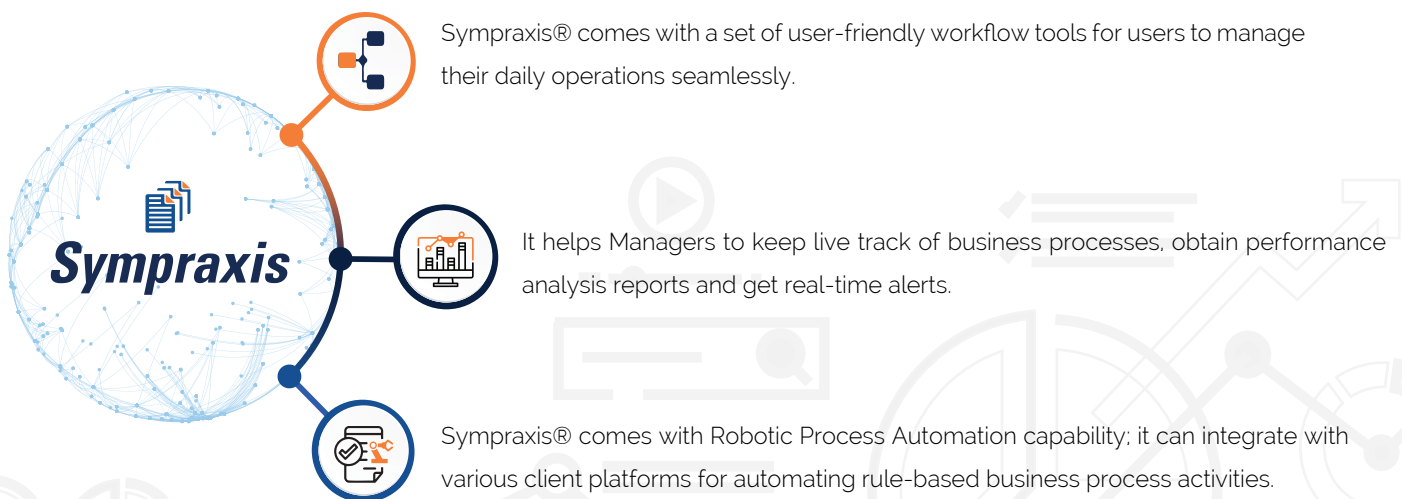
Sympraxis

Sympraxis® comes with a set of user-friendly workflow tools for users to manage their daily operations seamlessly.

It helps Managers to keep live track of business processes, obtain performance analysis reports and get real-time alerts.

Sympraxis® comes with Robotic Process Automation capability; it can integrate with various client platforms for automating rule-based business process activities.